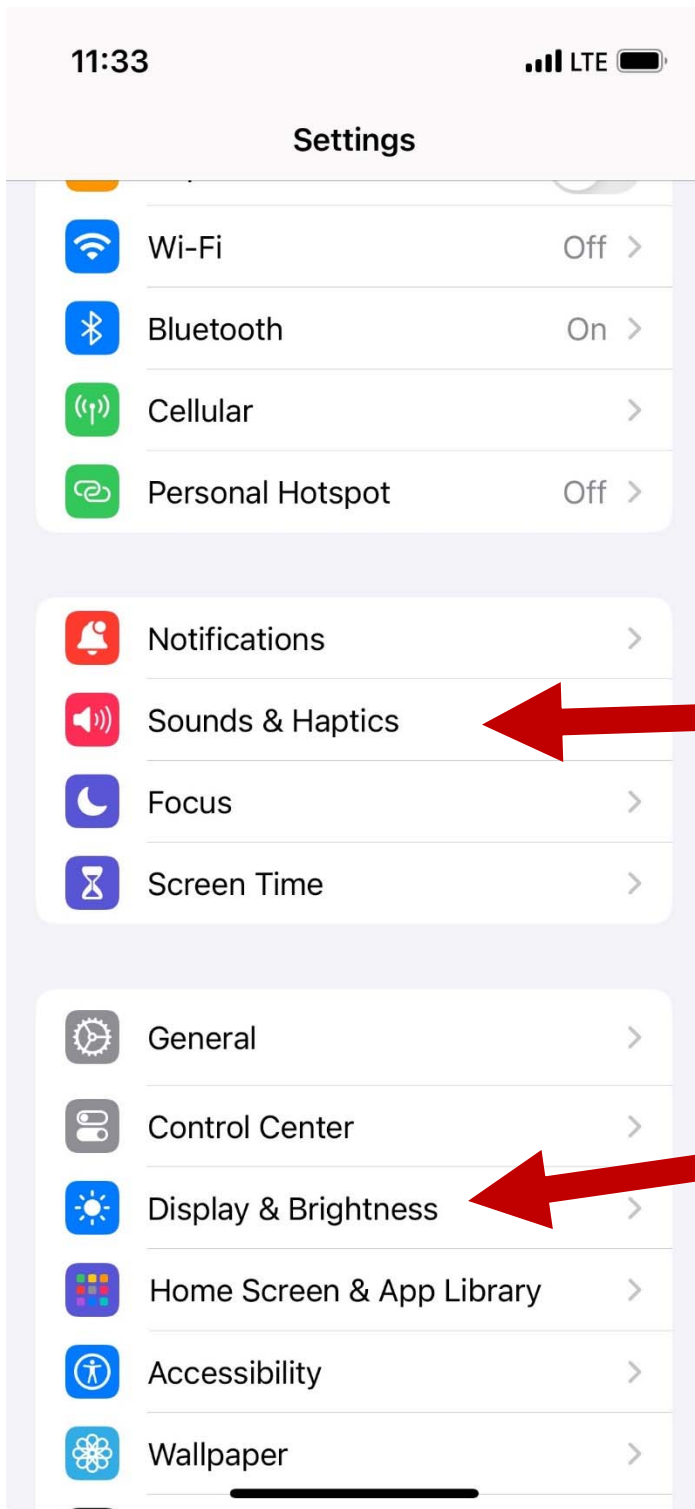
11:33

LTE

Settings

Wi-Fi Off >

Bluetooth On >

Cellular >

Personal Hotspot Off >

Notifications >

Sounds & Haptics

Focus >

Screen Time >

General >

Control Center >

Display & Brightness >

Home Screen & App Library >

Accessibility >

Wallpaper >